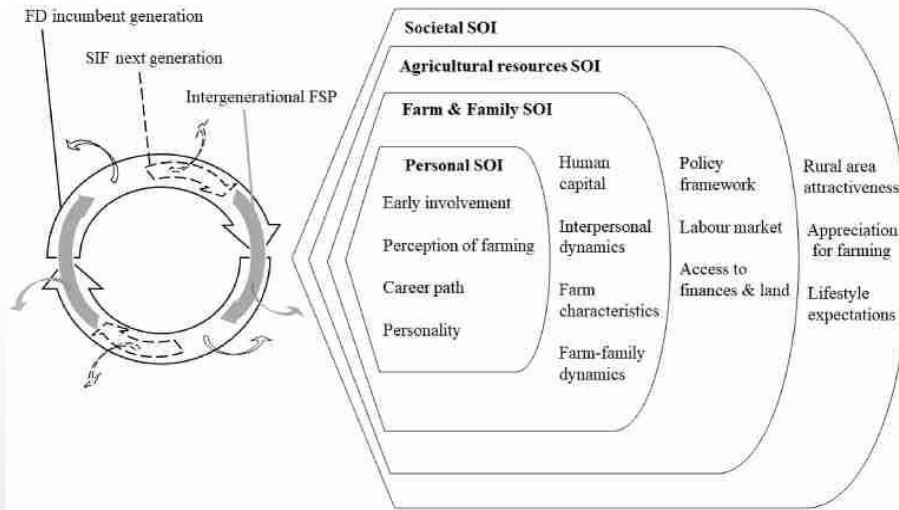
FD incumbent generation

SIF next generation

Intergenerational FSP

Societal SOI

Agricultural resources SOI

Farm & Family SOI

Personal SOI

Early involvement

Perception of farming

Career path

Personality

Human capital

Interpersonal dynamics

Farm characteristics

Farm-family dynamics

Policy framework

Labour market

Access to finances & land

Rural area attractiveness

Appreciation for farming

Lifestyle expectations